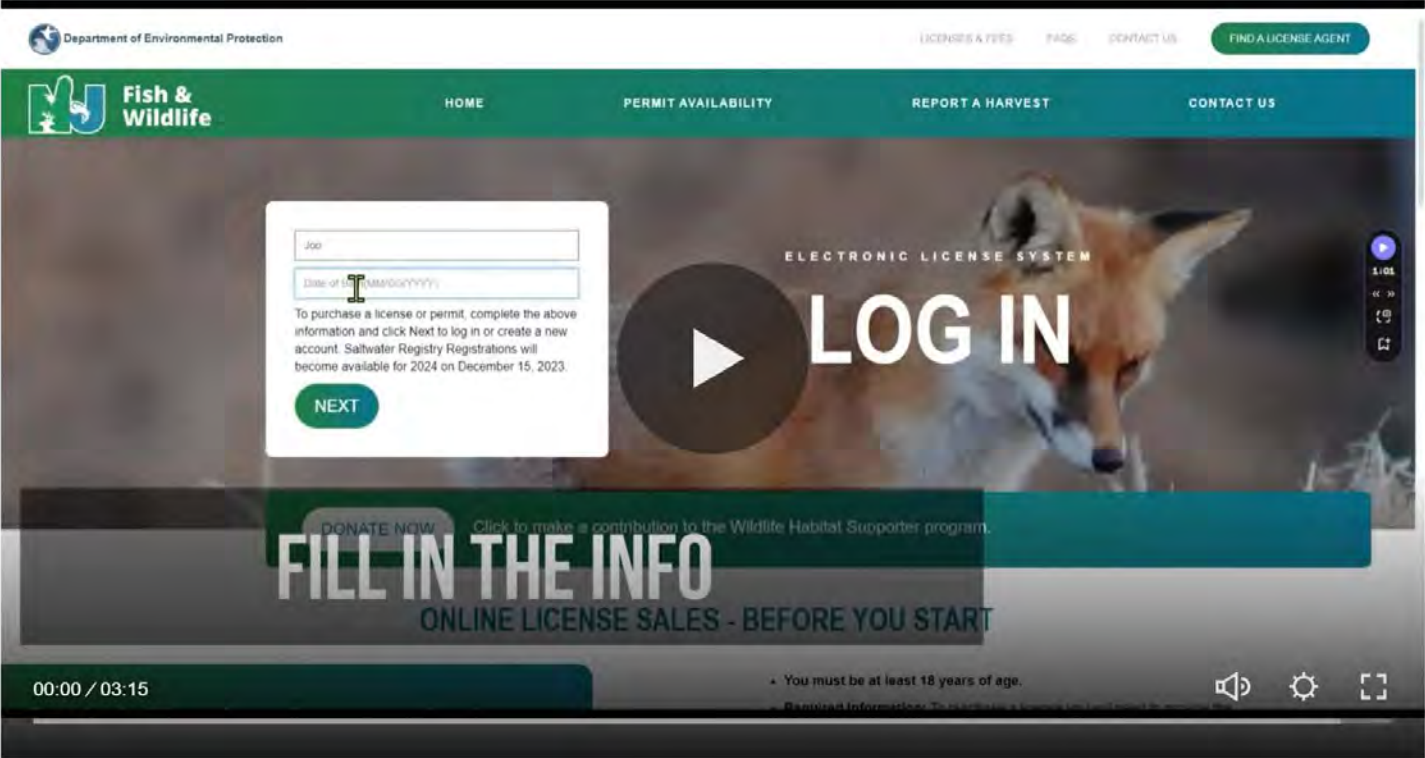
Department of Environmental Protection

LICENSES & FEES FAQS CONTACT US FIND A LICENSE AGENT

NJ Fish & Wildlife

HOME PERMIT AVAILABILITY REPORT A HARVEST CONTACT US

Joo

Date of b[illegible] (MM/DD/YYYY)

To purchase a license or permit, complete the above information and click Next to log in or create a new account. Saltwater Registry Registrations will become available for 2024 on December 15, 2023.

NEXT

ELECTRONIC LICENSE SYSTEM

LOG IN

1:01

DONATE NOW Click to make a contribution to the Wildlife Habitat Supporter program.

FILL IN THE INFO

ONLINE LICENSE SALES - BEFORE YOU START

00:00 / 03:15

• You must be at least 18 years of age.

• Required Information: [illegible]